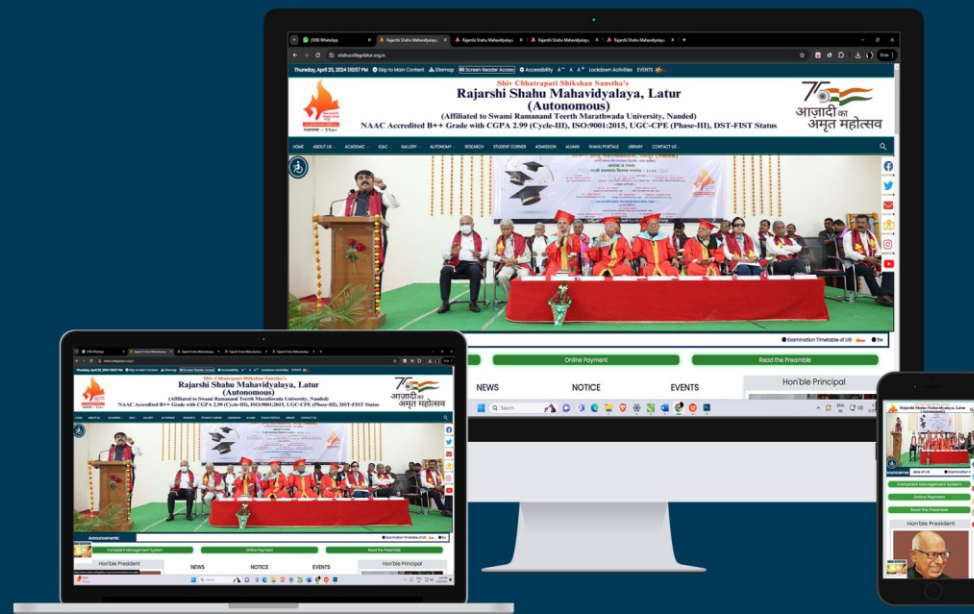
(99) WhatsApp
Rajarshi Shahu Mahavidyalaya
Rajarshi Shahu Mahavidyalaya
Rajarshi Shahu Mahavidyalaya
Rajarshi Shahu Mahavidyalaya

shahucollegelatur.org.in

Thursday, April 25, 2024 10:57 PM
Skip to Main Content
Sitemap
Screen Reader Access
Accessibility
Lockdown Activities
EVENTS

Shri Chhatrapati Shikshan Sanstha's
Rajarshi Shahu Mahavidyalaya, Latur
(Autonomous)
(Affiliated to Swami Ramanand Teerth Marathwada University, Nanded)
NAAC Accredited B++ Grade with CGPA 2.99 (Cycle-III), ISO:9001:2015, UGC-CPE (Phase-III), DST-FIST Status

आज़ादी का अमृत महोत्सव

HOME
ABOUT US
ACADEMIC
IQAC
GALLERY
AUTONOMY
RESEARCH
STUDENT CORNER
ADMISSION
ALUMNI
SHAHU PORTALS
LIBRARY
CONTACT US

Examination Timetable of UG
Ex

Online Payment
Read the Preamble

NEWS
NOTICE
EVENTS
Hon'ble Principal

Search

Announcements
Complaint Management System
Online Payment
Read the Preamble
Hon'ble President
NEWS
NOTICE
EVENTS
Hon'ble Principal

Rajarshi Shahu Mahavidyalaya, Latur
Complaint Management System
Online Payment
Read the Preamble
Hon'ble President